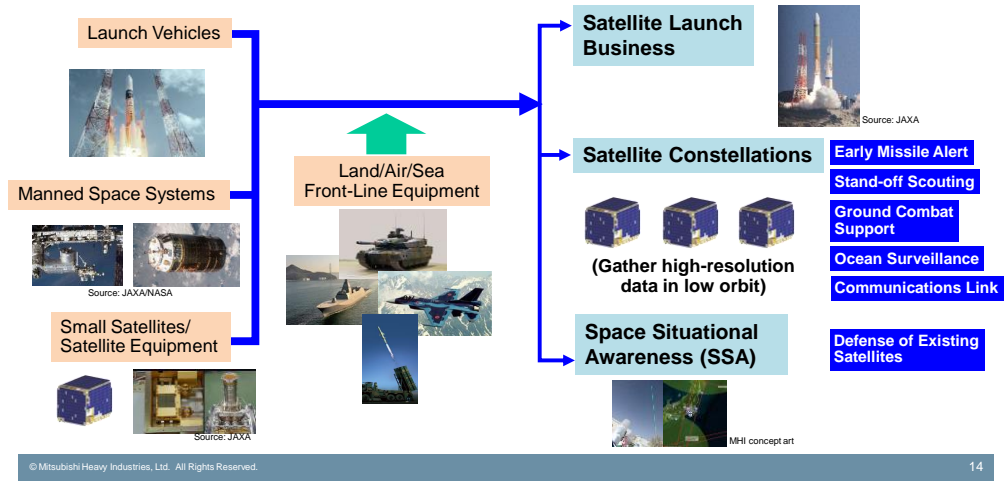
Launch Vehicles

Manned Space Systems

Source: JAXA/NASA

Small Satellites/
Satellite Equipment

Source: JAXA

Land/Air/Sea
Front-Line Equipment

Satellite Launch Business

Source: JAXA

Satellite Constellations

Early Missile Alert

Stand-off Scouting

Ground Combat Support

Ocean Surveillance

Communications Link

(Gather high-resolution data in low orbit)

Space Situational Awareness (SSA)

Defense of Existing Satellites

MHI concept art

© Mitsubishi Heavy Industries, Ltd. All Rights Reserved.

14